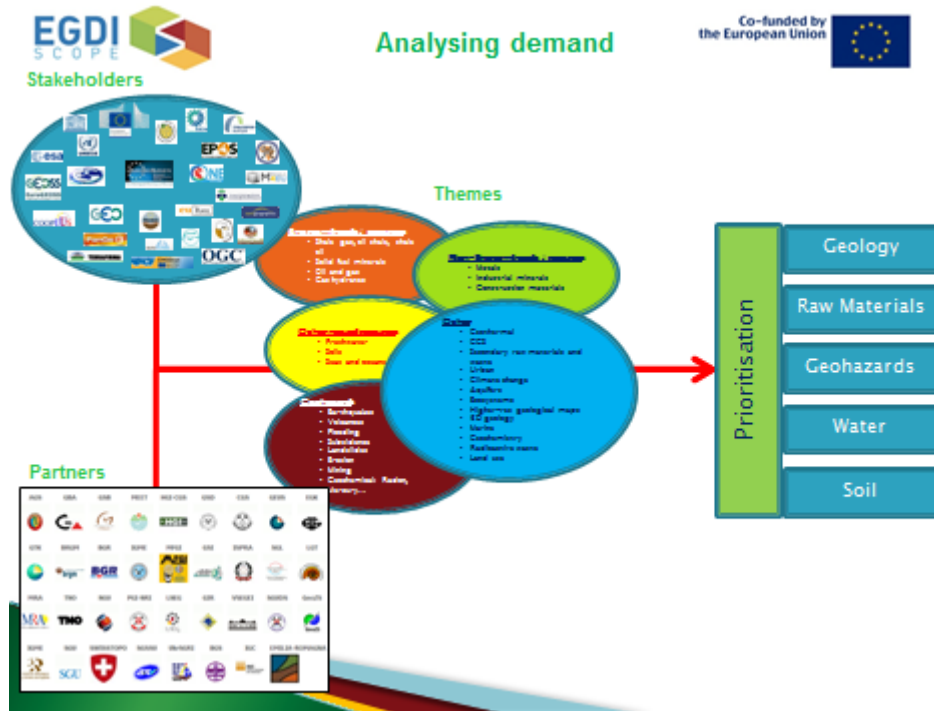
EGDI SCOPE

Analysing demand

Co-funded by the European Union

Stakeholders

EPOS

OGC

TNO

Themes

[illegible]
- Shale gas, oil shale, shale oil
- Solid fuel minerals
- Oil and gas
- Gas hydrates

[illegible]
- Metals
- Industrial minerals
- Construction materials

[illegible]
- Freshwater
- Soils
- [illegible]

Other
- Geothermal
- CCS
- Secondary raw materials and waste
- Urban
- Climate change
- Aquifers
- Ecosystems
- High-res geological maps
- EU geology
- Marine
- Geochemistry
- Radioactive waste
- Land use

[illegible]
- Earthquakes
- Volcanoes
- Flooding
- Subsidence
- Landslides
- Erosion
- Mining
- Geochemicals: Radon, Arsenic,...

Prioritisation

Geology

Raw Materials

Geohazards

Water

Soil

Partners

BGR

TNO

SGU